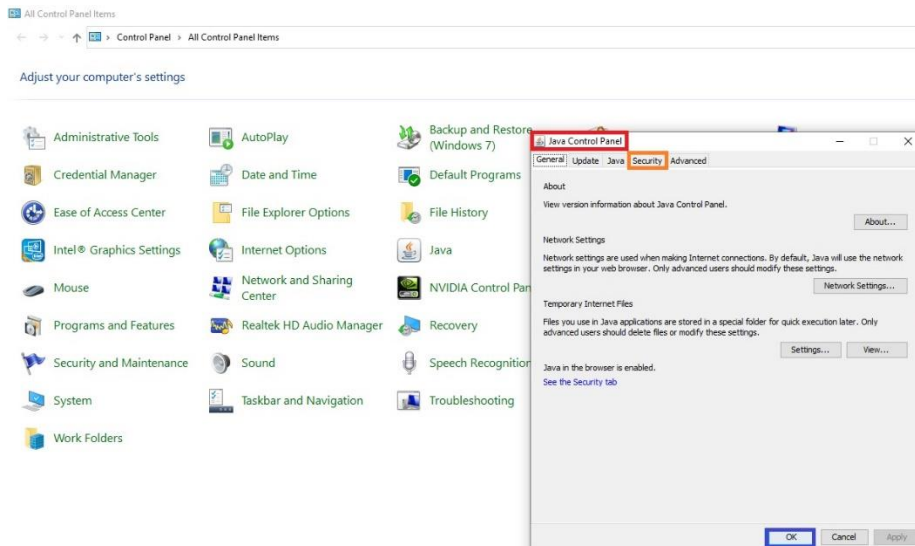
All Control Panel Items

Control Panel > All Control Panel Items

Adjust your computer's settings

Administrative Tools
Credential Manager
Ease of Access Center
Intel® Graphics Settings
Mouse
Programs and Features
Security and Maintenance
System
Work Folders

AutoPlay
Date and Time
File Explorer Options
Internet Options
Network and Sharing Center
Realtek HD Audio Manager
Sound
Taskbar and Navigation

Backup and Restore (Windows 7)
Default Programs
File History
Java
NVIDIA Control Pan
Recovery
Speech Recognition
Troubleshooting

Java Control Panel

General Update Java Security Advanced

About

View version information about Java Control Panel.

About...

Network Settings

Network settings are used when making Internet connections. By default, Java will use the network settings in your web browser. Only advanced users should modify these settings.

Network Settings...

Temporary Internet Files

Files you use in Java applications are stored in a special folder for quick execution later. Only advanced users should delete files or modify these settings.

Settings... View...

Java in the browser is enabled.

See the Security tab

OK Cancel Apply